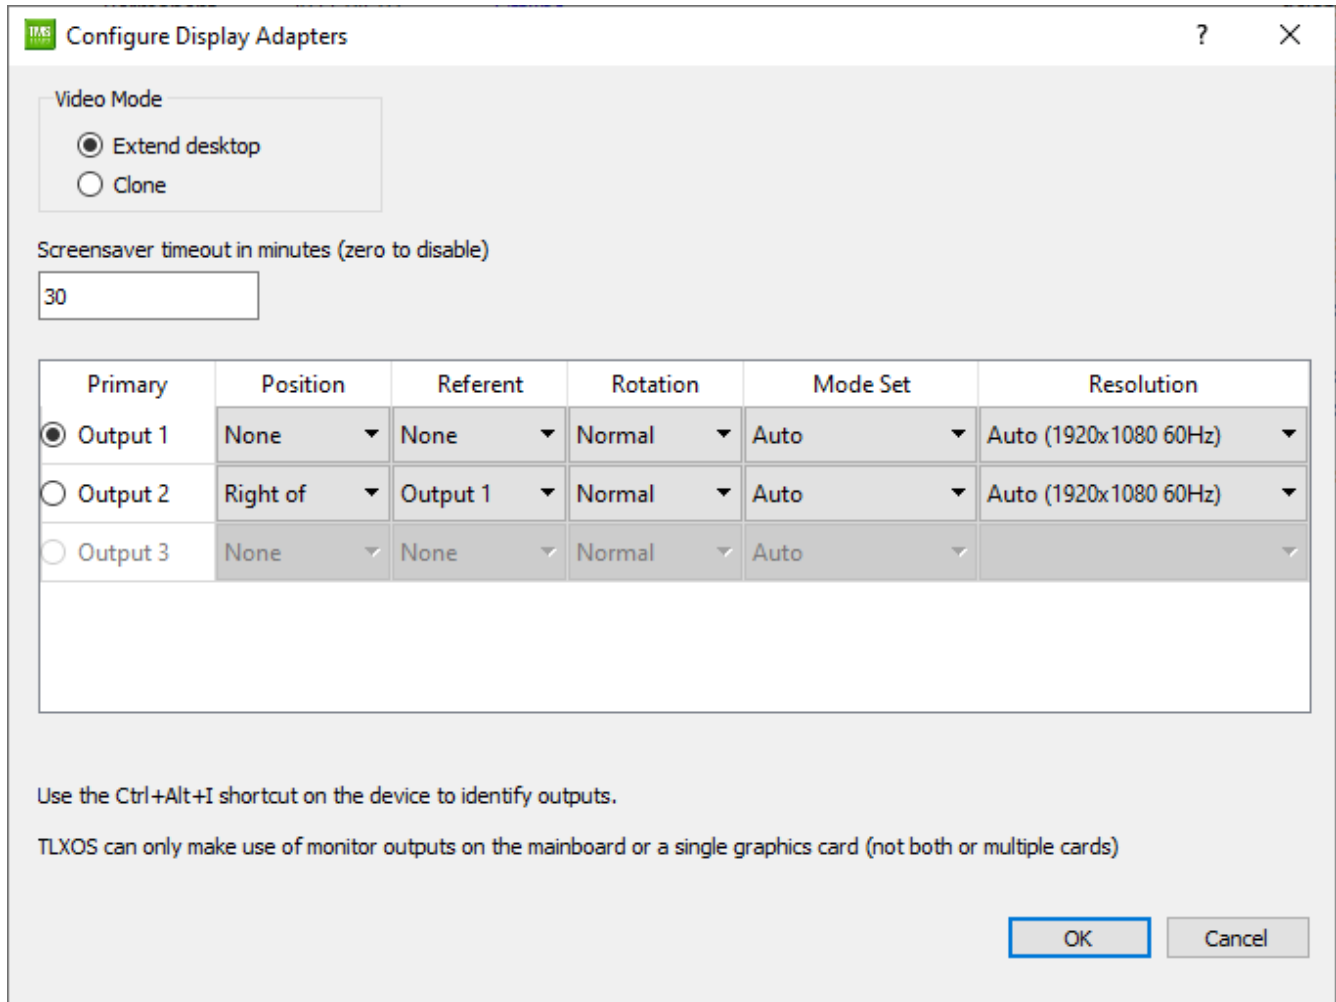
Configure Display Adapters

?

Video Mode

Extend desktop

Clone

Screensaver timeout in minutes (zero to disable)

30

| Primary | Position | Referent | Rotation | Mode Set | Resolution |
|---|---|---|---|---|---|
| Output 1 | None | None | Normal | Auto | Auto (1920x1080 60Hz) |
| Output 2 | Right of | Output 1 | Normal | Auto | Auto (1920x1080 60Hz) |
| Output 3 | None | None | Normal | Auto | |

Use the Ctrl+Alt+I shortcut on the device to identify outputs.

TLXOS can only make use of monitor outputs on the mainboard or a single graphics card (not both or multiple cards)

OK

Cancel